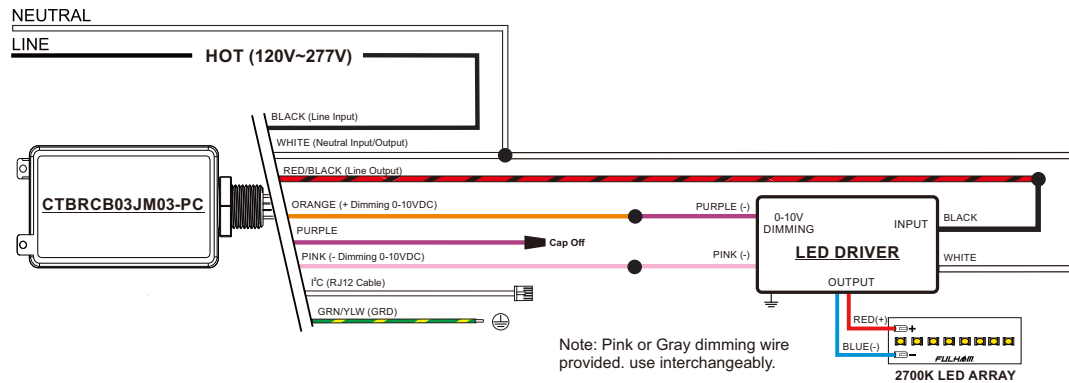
NEUTRAL

LINE

HOT (120V~277V)

BLACK (Line Input)

WHITE (Neutral Input/Output)

RED/BLACK (Line Output)

CTBRCB03JM03-PC

ORANGE (+ Dimming 0-10VDC)

PURPLE (-)

0-10V DIMMING

INPUT

BLACK

PURPLE

Cap Off

LED DRIVER

PINK (- Dimming 0-10VDC)

PINK (-)

WHITE

OUTPUT

I$^2$C (RJ12 Cable)

GRN/YLW (GRD)

RED(+)

+

BLUE(-)

−

FULHAM

Note: Pink or Gray dimming wire provided. use interchangeably.

2700K LED ARRAY